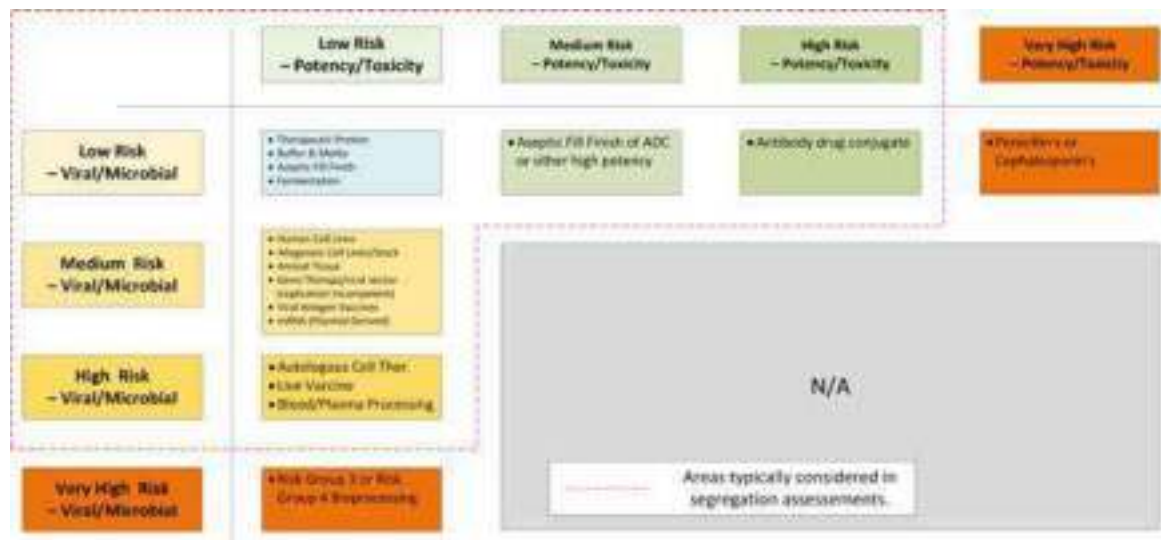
Low Risk – Potency/Toxicity

Medium Risk – Potency/Toxicity

High Risk – Potency/Toxicity

Very High Risk – Potency/Toxicity

Low Risk – Viral/Microbial

- Therapeutic Protein
- Buffer & Media
- Aseptic Fill Finish
- Fermentation

- Aseptic Fill Finish of ADC or other high potency

- Antibody drug conjugate

- Penicillin's or Cephalosporin's

Medium Risk – Viral/Microbial

- Human Cell Lines
- Allogeneic Cell Lines/Stock
- Animal Tissue
- Gene Therapy/viral vector (replication incompetent)
- Viral Antigen Vaccines
- mRNA (Plasmid Derived)

High Risk – Viral/Microbial

- Autologous Cell Ther.
- Live Vaccine
- Blood/Plasma Processing

N/A

Very High Risk – Viral/Microbial

- Risk Group 3 or Risk Group 4 Bioprocessing

Areas typically considered in segregation assessements.